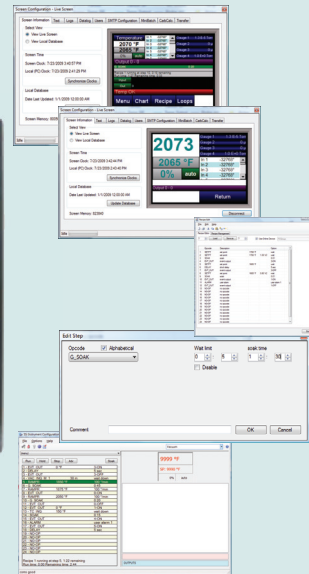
Screen Configuration - Live Screen

Screen Information | Tests | Logs | Datalog | Users | SMTP Configuration | ModBatch | CalibCalc | Transfer

Select View
View Live Screen
View Local Database

Screen Time
Screen Clock: 7/23/2009 3:40:57 PM
Local PC Clock: 7/23/2009 2:41:29 PM
Synchronize Clocks

Local Database
Date Last Updated: 1/1/2009 12:00:00 AM
Update Database

Screen Memory: 32000

Temperature
2070 °F
2066 °F
Menu Chart Recipe Loops

Screen Configuration - Live Screen

Screen Information | Tests | Logs | Datalog | Users | SMTP Configuration | ModBatch | CalibCalc | Transfer

Select View
View Live Screen
View Local Database

Screen Time
Screen Clock: 7/23/2009 3:42:44 PM
Local PC Clock: 7/23/2009 2:43:40 PM
Synchronize Clocks

Local Database
Date Last Updated: 1/1/2009 12:00:00 AM
Update Database

Screen Memory: 32000

2073
2065 °F
0% auto
Return
Disconnect

Edit Step

Opcode
Alphabetical
G_SOAK

Wait limit
0 : 8 : 1
soak time
1 : 30

Disable

Comment

OK Cancel

9999 °F
SP: 9999 °F